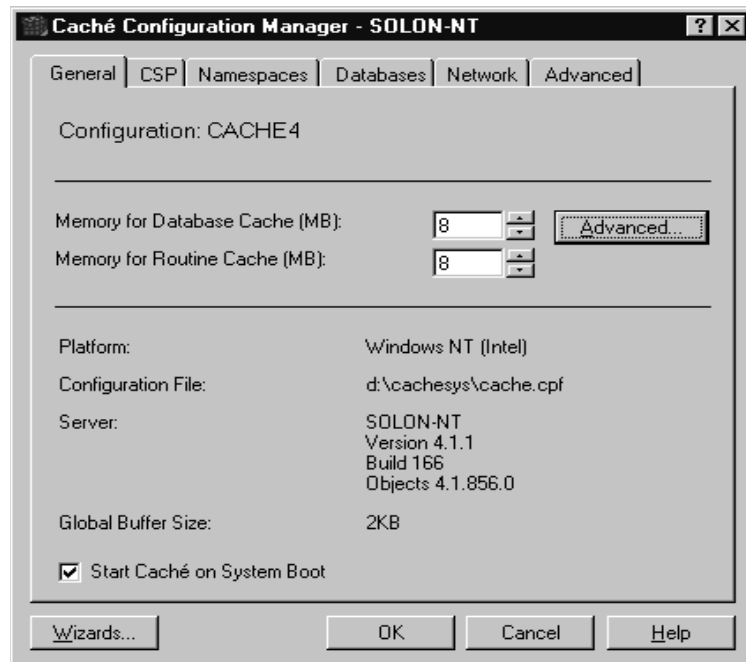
Caché Configuration Manager - SOLON-NT

? X

General | CSP | Namespaces | Databases | Network | Advanced

Configuration: CACHE4

Memory for Database Cache (MB): 8

Advanced...

Memory for Routine Cache (MB): 8

Platform: Windows NT (Intel)

Configuration File: d:\cachesys\cache.cpf

Server: SOLON-NT
Version 4.1.1
Build 166
Objects 4.1.856.0

Global Buffer Size: 2KB

Start Caché on System Boot

Wizards... | OK | Cancel | Help